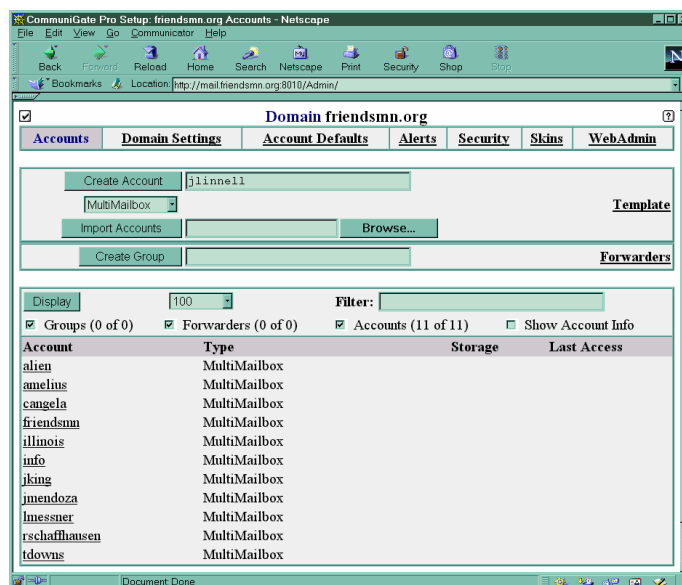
CommuniGate Pro Setup: friendsmn.org Accounts - Netscape

File Edit View Go Communicator Help

Back Forward Reload Home Search Netscape Print Security Shop Stop

Bookmarks Location: http://mail.friendsmn.org:8010/Admin/

Domain friendsmn.org

| Accounts | Domain Settings | Account Defaults | Alerts | Security | Skins | WebAdmin |
|---|---|---|---|---|---|---|

Create Account jlinnell

MultiMailbox Template

Import Accounts Browse...

Create Group Forwarders

Display 100 Filter:

Groups (0 of 0) Forwarders (0 of 0) Accounts (11 of 11) Show Account Info

| Account | Type | Storage | Last Access |
|---|---|---|---|
| alien | MultiMailbox | | |
| amelius | MultiMailbox | | |
| cangela | MultiMailbox | | |
| friendsmn | MultiMailbox | | |
| illinois | MultiMailbox | | |
| info | MultiMailbox | | |
| jking | MultiMailbox | | |
| jmendoza | MultiMailbox | | |
| lmessner | MultiMailbox | | |
| rschaffhausen | MultiMailbox | | |
| tdowns | MultiMailbox | | |

Document: Done